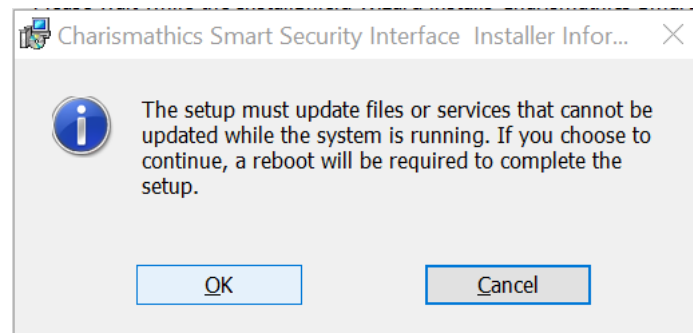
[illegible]

Charismathics Smart Security Interface Installer Infor...

The setup must update files or services that cannot be updated while the system is running. If you choose to continue, a reboot will be required to complete the setup.

OK

Cancel